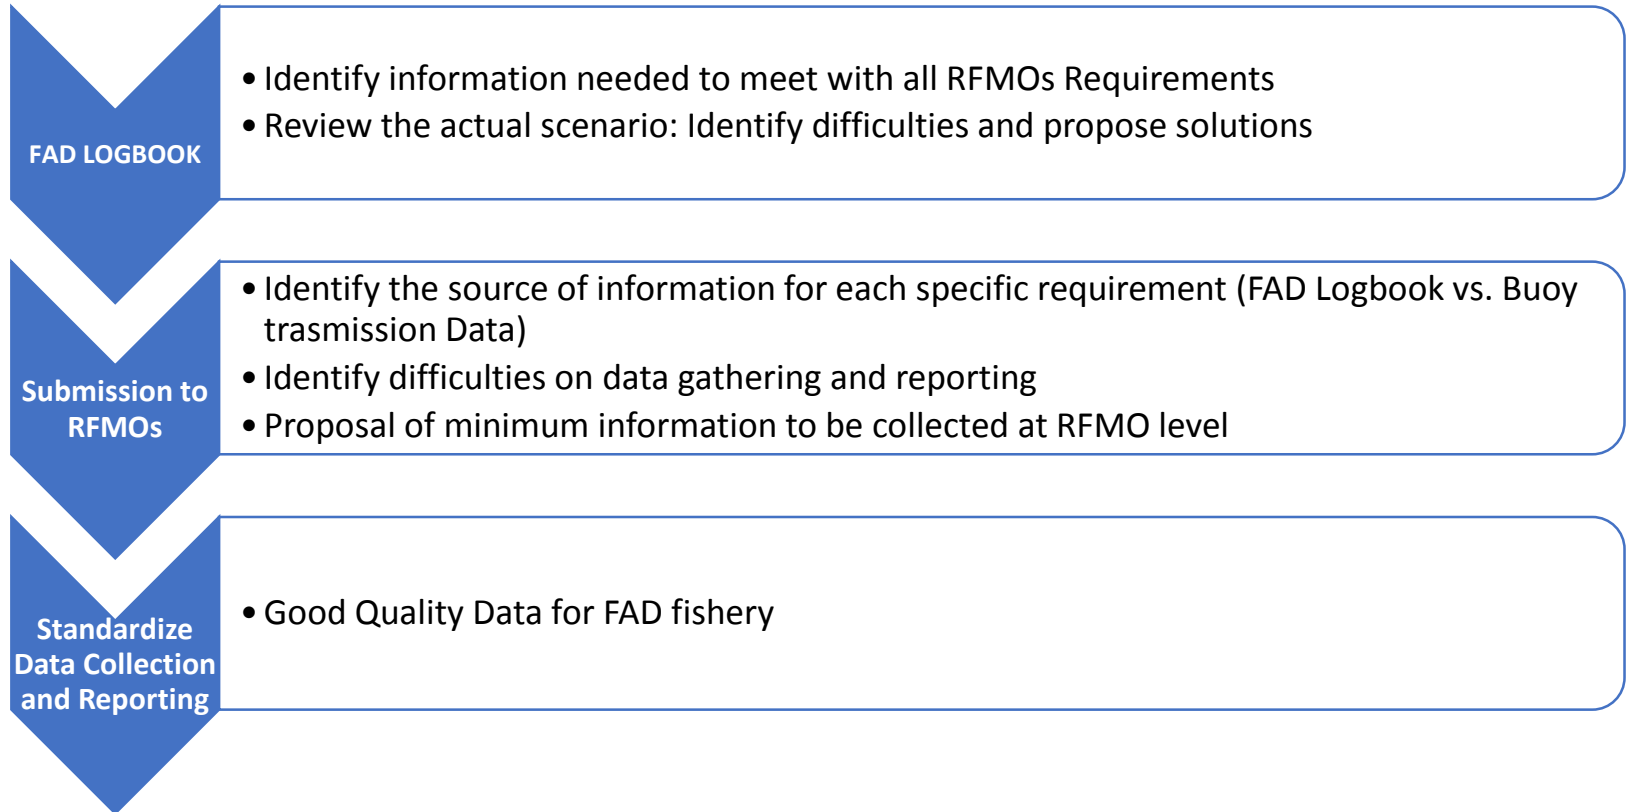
FAD LOGBOOK

• Identify information needed to meet with all RFMOs Requirements
• Review the actual scenario: Identify difficulties and propose solutions

Submission to RFMOs

• Identify the source of information for each specific requirement (FAD Logbook vs. Buoy trasmission Data)
• Identify difficulties on data gathering and reporting
• Proposal of minimum information to be collected at RFMO level

Standardize Data Collection and Reporting

• Good Quality Data for FAD fishery